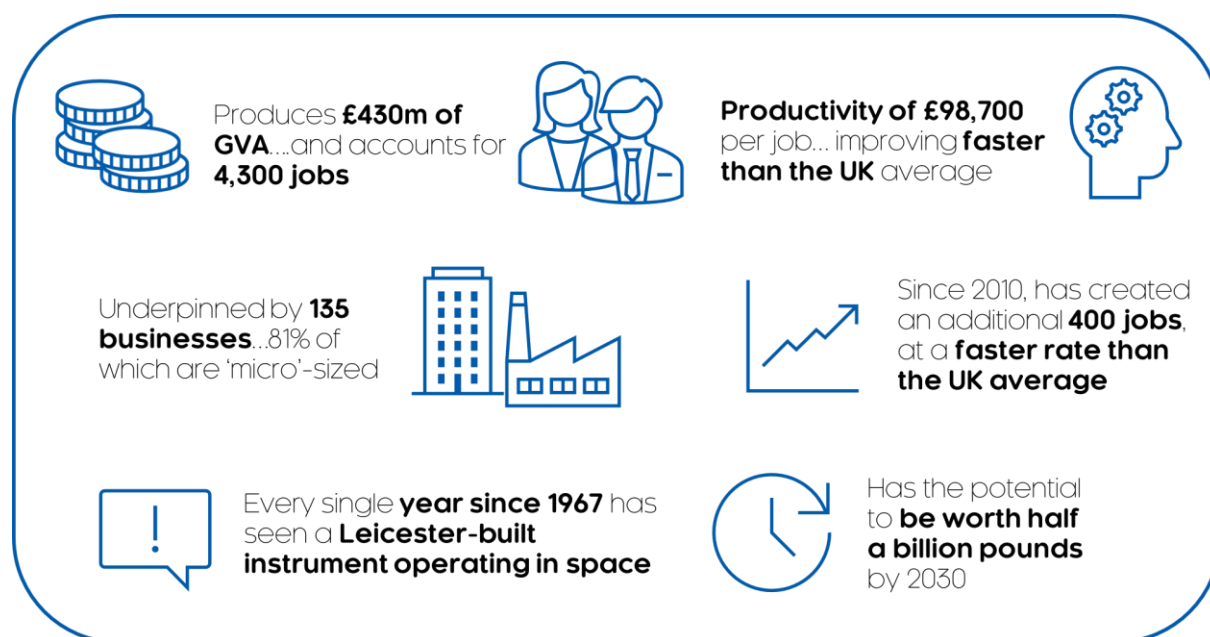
Produces **£430m of GVA**....and accounts for **4,300 jobs**

**Productivity of £98,700** per job... improving **faster than the UK** average

Underpinned by **135 businesses**...81% of which are 'micro'-sized

Since 2010, has created an additional **400 jobs**, at a **faster rate than the UK average**

!

Every single **year since 1967** has seen a **Leicester-built instrument operating in space**

Has the potential to **be worth half a billion pounds** by 2030